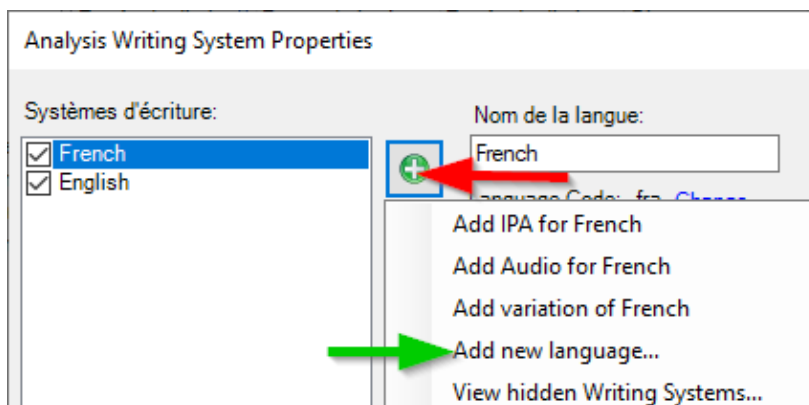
Analysis Writing System Properties

Systèmes d'écriture:

French

English

Nom de la langue:

French

Language Code: fra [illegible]

Add IPA for French

Add Audio for French

Add variation of French

Add new language...

View hidden Writing Systems...